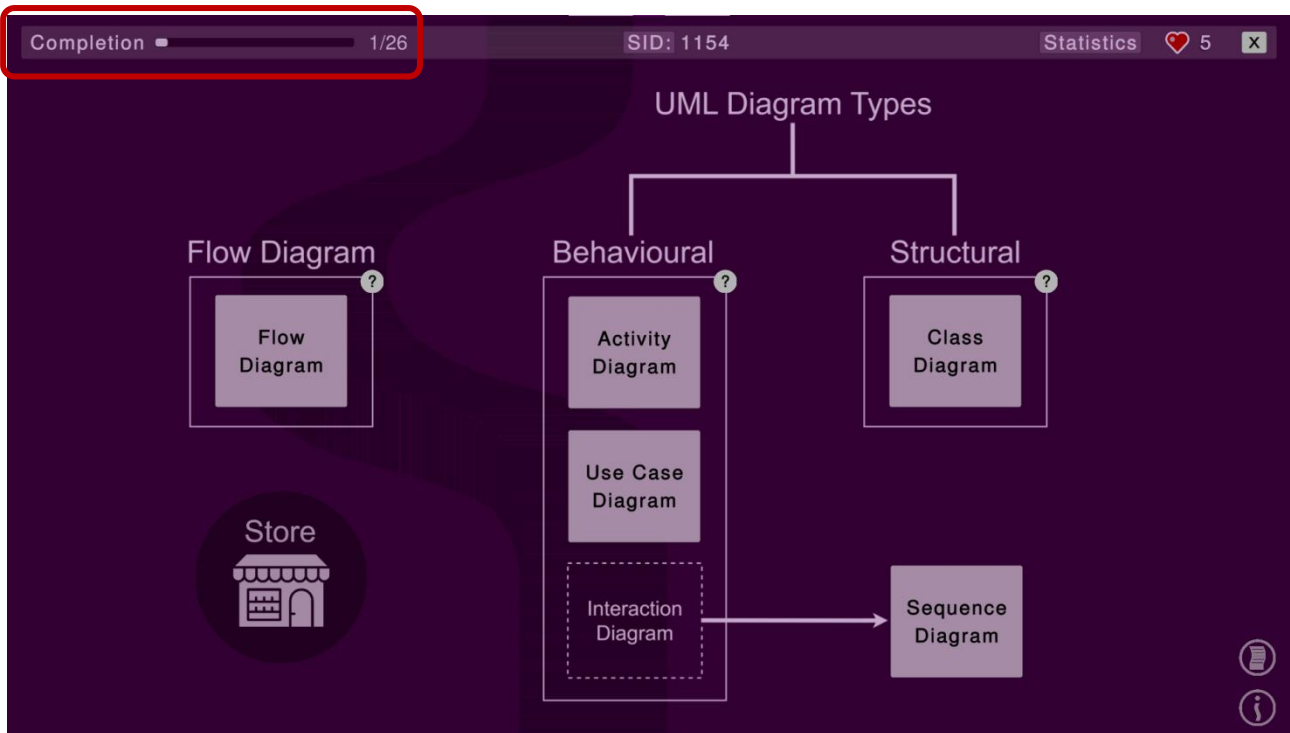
Completion 1/26

SID: 1154

Statistics 5 X

UML Diagram Types

Flow Diagram

?

Flow Diagram

Behavioural

?

Activity Diagram

Use Case Diagram

Interaction Diagram

Structural

?

Class Diagram

Sequence Diagram

Store